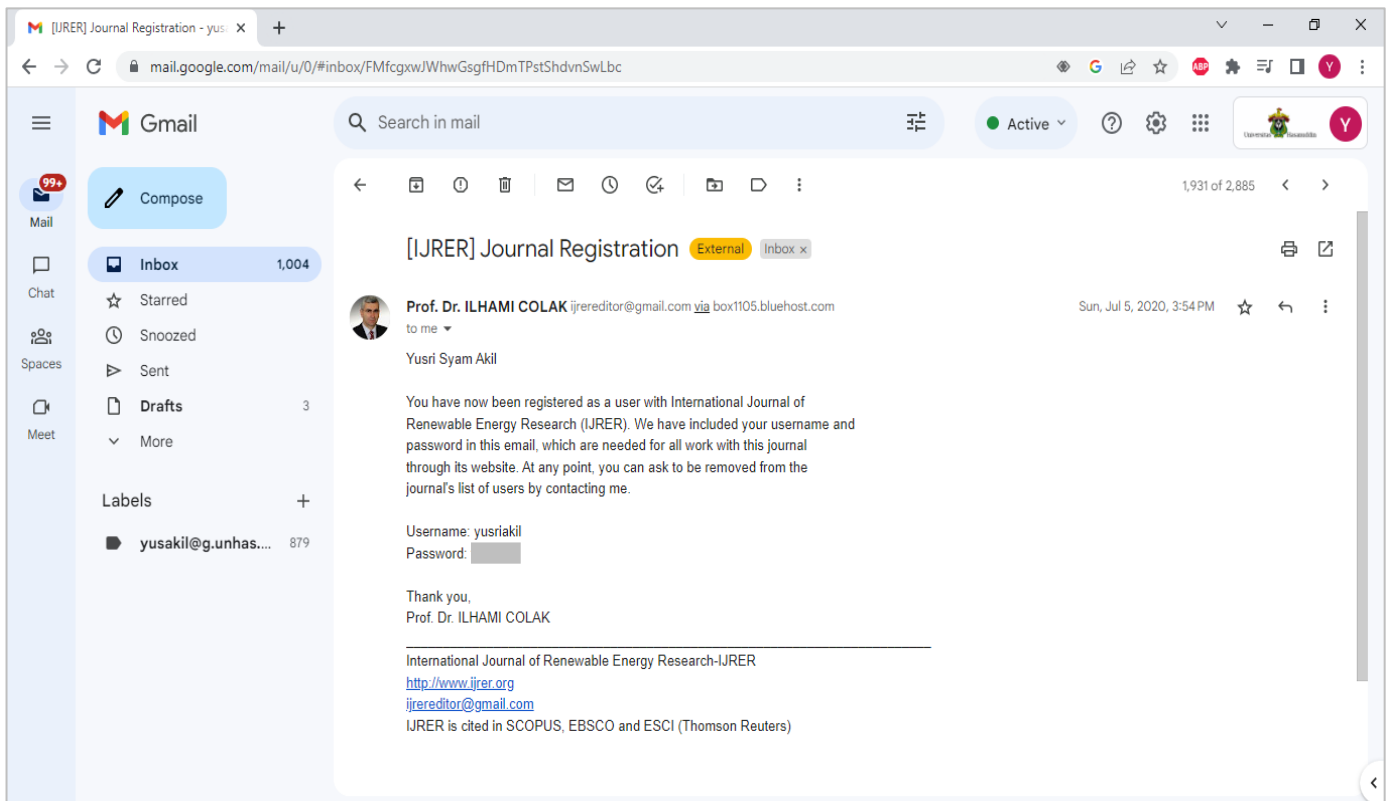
[IJRER] Journal Registration - yus ×
+

mail.google.com/mail/u/0/#inbox/FMfcgxwJWhwGsgfHDmTPstShdvnSwLbc

Gmail

Search in mail

Active

Universitas Hasanuddin

Y

99+
Mail
Chat
Spaces
Meet

Compose

Inbox 1,004
Starred
Snoozed
Sent
Drafts 3
More

Labels +
yusakil@g.unhas.... 879

1,931 of 2,885

[IJRER] Journal Registration External Inbox ×

Prof. Dr. ILHAMI COLAK ijrereditor@gmail.com via box1105.bluehost.com
to me

Sun, Jul 5, 2020, 3:54 PM

Yusri Syam Akil

You have now been registered as a user with International Journal of Renewable Energy Research (IJRER). We have included your username and password in this email, which are needed for all work with this journal through its website. At any point, you can ask to be removed from the journal's list of users by contacting me.

Username: yusriakil
Password: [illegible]

Thank you,
Prof. Dr. ILHAMI COLAK

________________________________________________________________________
International Journal of Renewable Energy Research-IJRER
http://www.ijrer.org
ijrereditor@gmail.com
IJRER is cited in SCOPUS, EBSCO and ESCI (Thomson Reuters)